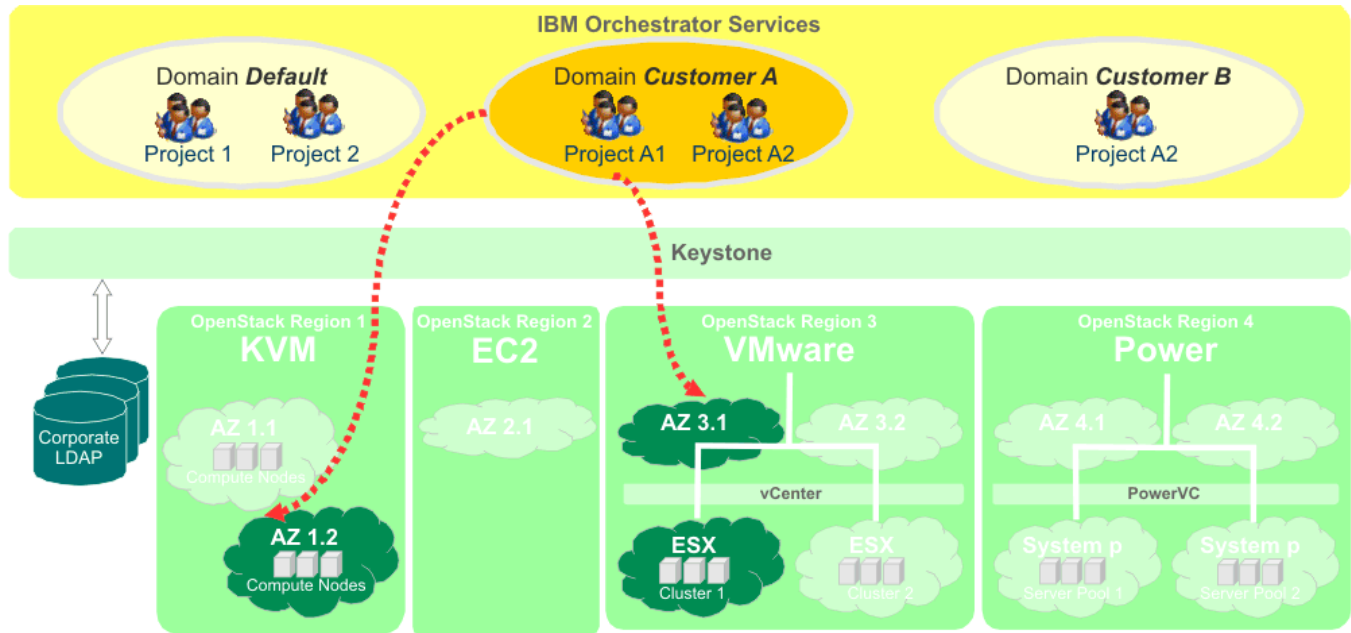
IBM Orchestrator Services

Domain *Default*
Project 1
Project 2

Domain *Customer A*
Project A1
Project A2

Domain *Customer B*
Project A2

Keystone

Corporate LDAP

OpenStack Region 1
KVM
AZ 1.1
Compute Nodes
AZ 1.2
Compute Nodes

OpenStack Region 2
EC2
AZ 2.1

OpenStack Region 3
VMware
AZ 3.1
AZ 3.2
vCenter
ESX
Cluster 1
ESX
Cluster 2

OpenStack Region 4
Power
AZ 4.1
AZ 4.2
PowerVC
System p
Server Pool 1
System p
Server Pool 2